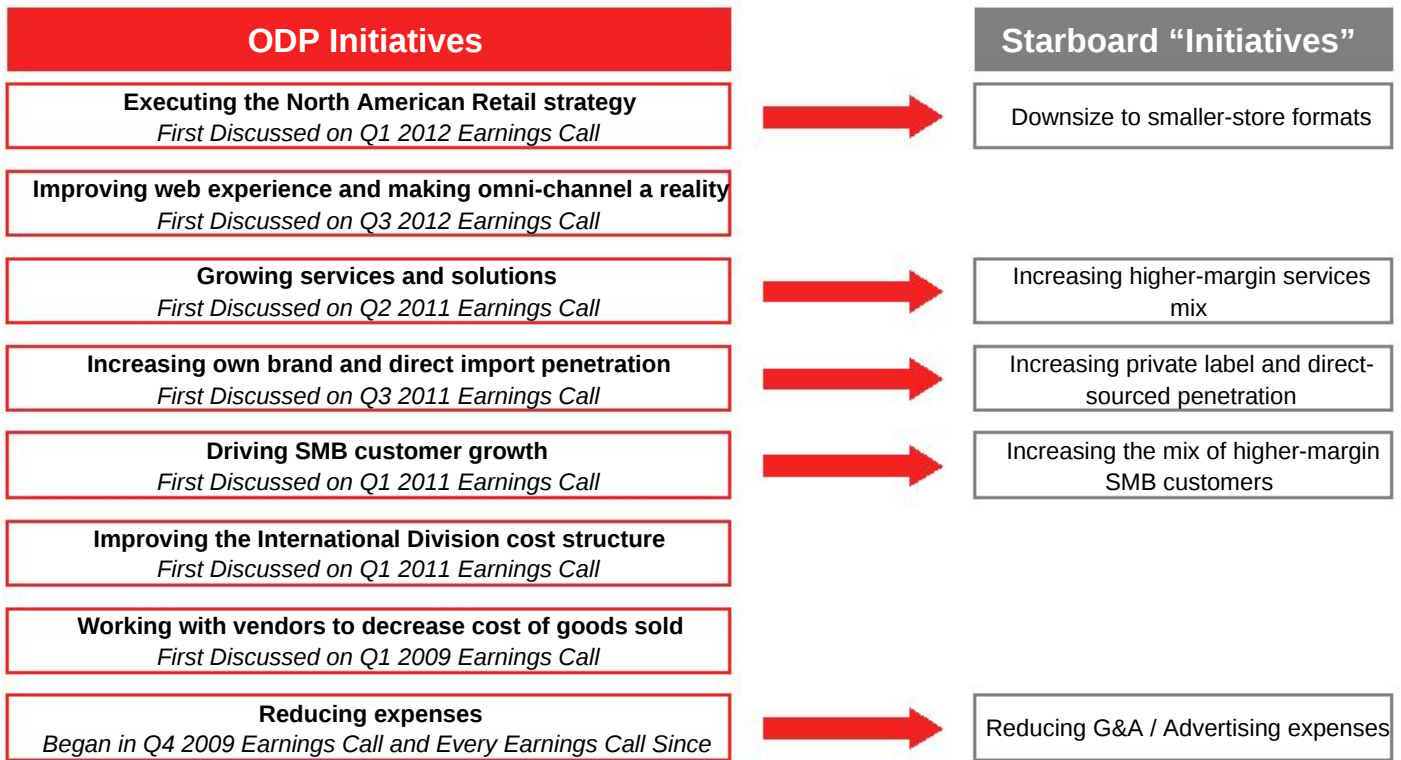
ODP Initiatives

Starboard “Initiatives”

Executing the North American Retail strategy
First Discussed on Q1 2012 Earnings Call

Downsize to smaller-store formats

Improving web experience and making omni-channel a reality
First Discussed on Q3 2012 Earnings Call

Growing services and solutions
First Discussed on Q2 2011 Earnings Call

Increasing higher-margin services mix

Increasing own brand and direct import penetration
First Discussed on Q3 2011 Earnings Call

Increasing private label and direct-sourced penetration

Driving SMB customer growth
First Discussed on Q1 2011 Earnings Call

Increasing the mix of higher-margin SMB customers

Improving the International Division cost structure
First Discussed on Q1 2011 Earnings Call

Working with vendors to decrease cost of goods sold
First Discussed on Q1 2009 Earnings Call

Reducing expenses
Began in Q4 2009 Earnings Call and Every Earnings Call Since

Reducing G&A / Advertising expenses